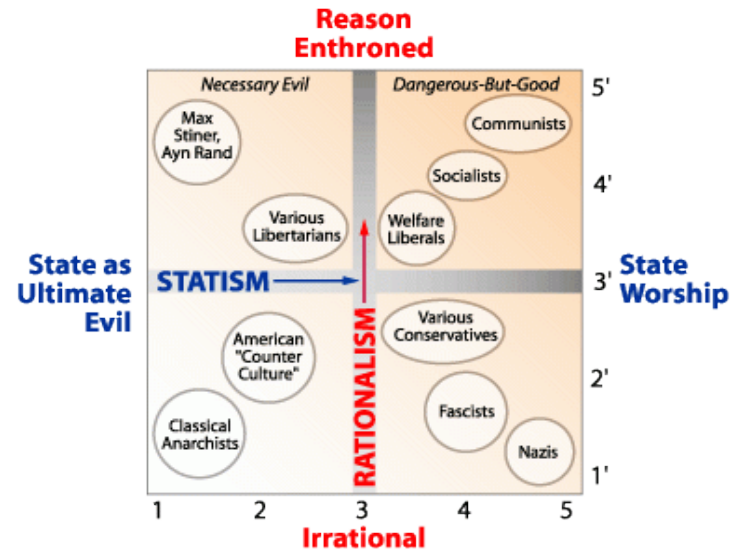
Reason Enthroned

Necessary Evil

Dangerous-But-Good

5'

4'

3'

2'

1'

Max Stiner, Ayn Rand

Communists

Socialists

Various Libertarians

Welfare Liberals

State as Ultimate Evil

STATISM

State Worship

Various Conservatives

American "Counter Culture"

RATIONALISM

Fascists

Classical Anarchists

Nazis

1

2

3

4

5

Irrational